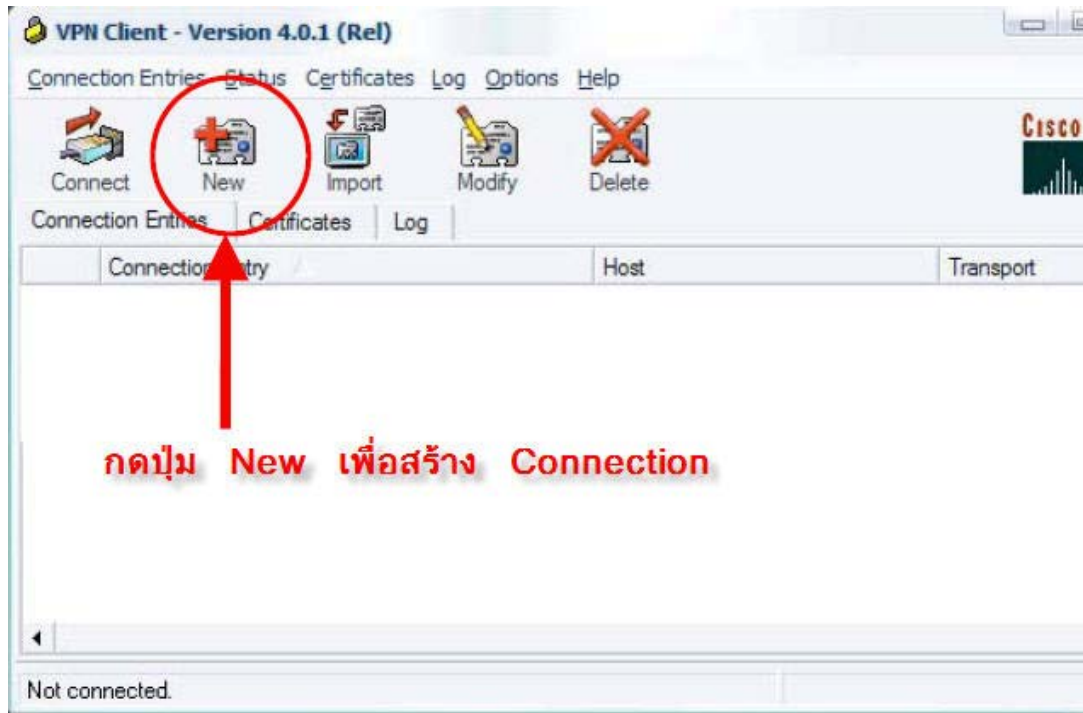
VPN Client - Version 4.0.1 (Rel)

Connection Entries Status Certificates Log Options Help

Connect New Import Modify Delete

Cisco

Connection Entries Certificates Log

| | Connection Entry | Host | Transport |
|---|---|---|---|

กดปุ่ม New เพื่อสร้าง Connection

Not connected.